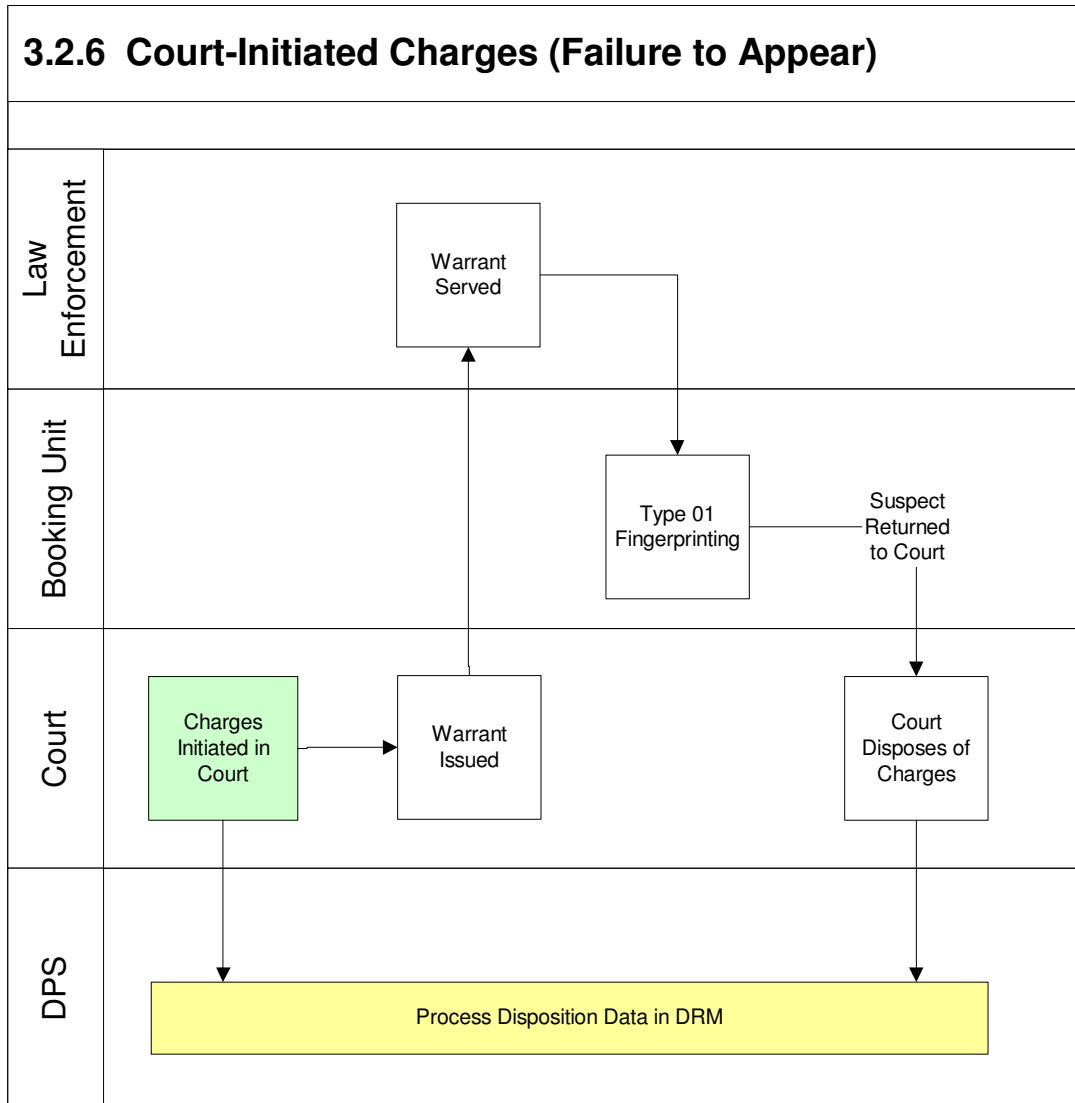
3.2.6 Court-Initiated Charges (Failure to Appear)

Law Enforcement

Warrant Served

Booking Unit

Type 01 Fingerprinting

Suspect Returned to Court

Court

Charges Initiated in Court

Warrant Issued

Court Disposes of Charges

DPS

Process Disposition Data in DRM